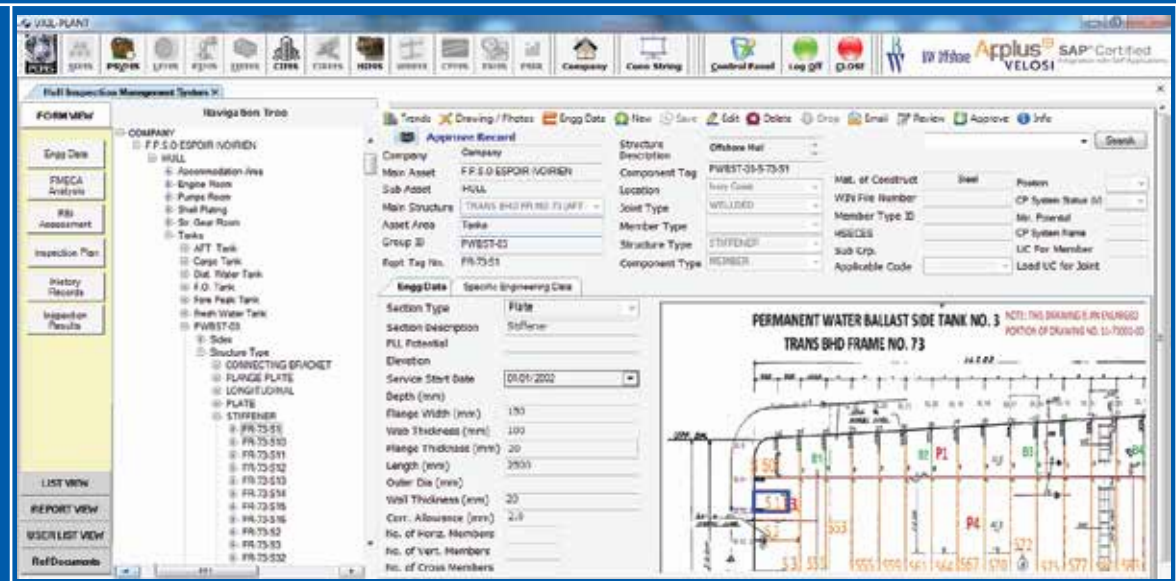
VAIL-PLANT

PDMS PROMS CIMS HIMS Company Core String Control Panel Log Off CLOSE BV Offshore Applus VELOSI SAP Certified

Well Inspection Management System ×

FORM VIEW

Navigation Tree

Engg Data
FMECA Analysis
RBI Assessment
Inspection Plan
History Records
Inspection Results

LIST VIEW
REPORT VIEW
USER LIST VIEW
Ref.Documents

COMPANY
F.P.S.O ESPOIR IVOIRIEN
HULL
Accommodation Area
Engine Room
Pumps Room
Shell Plating
Str. Gear Room
Tanks
AFT Tank
Cargo Tank
Dist. Water Tank
F.O. Tank
Fore Peak Tank
Fresh Water Tank
PWBST-03
Sides
Structure Type
CONNECTING BRACKET
FLANGE PLATE
LONGITUDINAL
PLATE
STIFFENER
FR-73-S1
FR-73-S10
FR-73-S11
FR-73-S12
FR-73-S13
FR-73-S14
FR-73-S15
FR-73-S16
FR-73-S2
FR-73-S3
FR-73-S32

Trends Drawing / Photos Engg Data New Save Edit Delete Drop Email Review Approve Info

Approve Record

| Company | Company | Structure Description | Offshore Hull |
|---|---|---|---|
| Main Asset | F.P.S.O ESPOIR IVOIRIEN | Component Tag | PWBST-03-S-73-S1 |
| Sub Asset | HULL | Location | |
| Main Structure | TRANS BHD FR NO 73 (AFT | Joint Type | WELDED |
| Asset Area | Tanks | Member Type | |
| Group ID | PWBST-03 | Structure Type | STIFFENER |
| Eqpt Tag No. | FR-73-S1 | Component Type | MEMBER |

Search

Matl. of Construct Steel
WIN File Number
Member Type ID
HSECES
Sub Grp.
Applicable Code
Position
CP System Status
Str. Powred
CP System Name
UC For Member
Load UC for Joint

Engg Data | Specific Engineering Data

| Section Type | Plate |
|---|---|
| Section Description | Stiffener |
| Fill Potential | |
| Elevation | |
| Service Start Date | 01/01/2002 |
| Depth (mm) | |
| Flange Width (mm) | 150 |
| Web Thickness (mm) | 100 |
| Flange Thickness (mm) | 20 |
| Length (mm) | 3500 |
| Outer Dia (mm) | |
| Wall Thickness (mm) | 20 |
| Corr. Allowance (mm) | 2.0 |
| No. of Horiz. Members | |
| No. of Vert. Members | |
| No. of Cross Members | |

PERMANENT WATER BALLAST SIDE TANK NO. 3
TRANS BHD FRAME NO. 73
NOTE: THIS DRAWING IS AN ENLARGED PORTION OF DRAWING NO. 11-70000-00
S1 S2 S3 B1 B2 P1 B3 B4 P4 S22